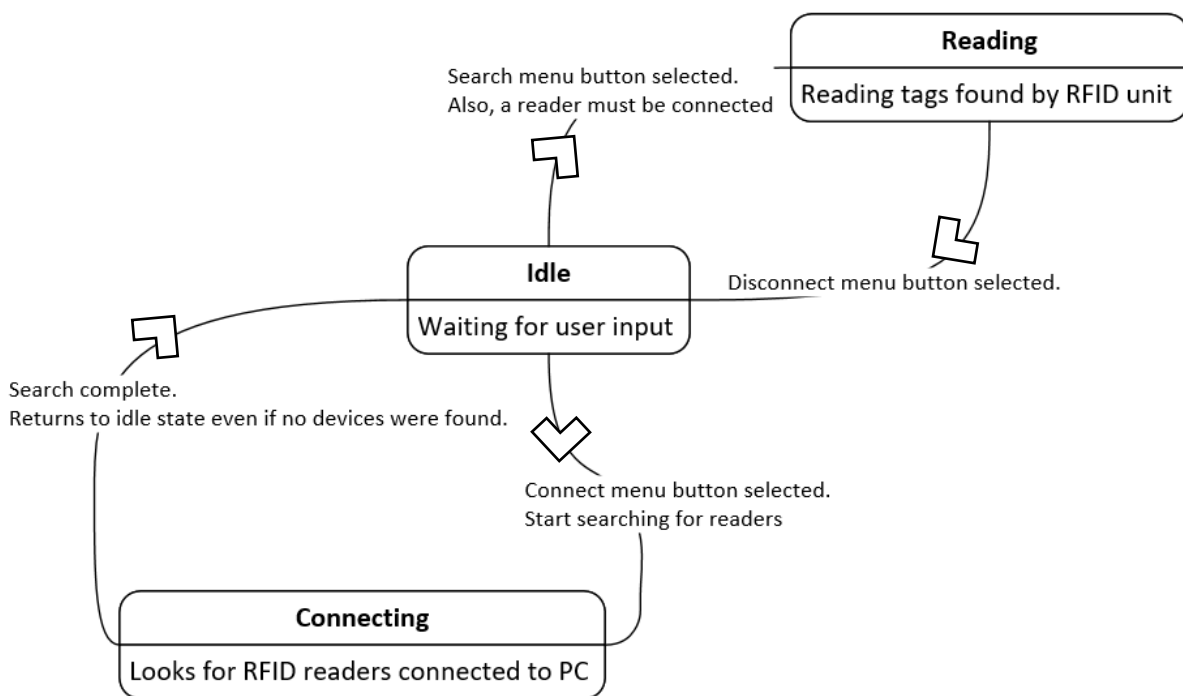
Reading
Reading tags found by RFID unit

Search menu button selected.
Also, a reader must be connected

Idle
Waiting for user input

Disconnect menu button selected.

Search complete.
Returns to idle state even if no devices were found.

Connect menu button selected.
Start searching for readers

Connecting
Looks for RFID readers connected to PC